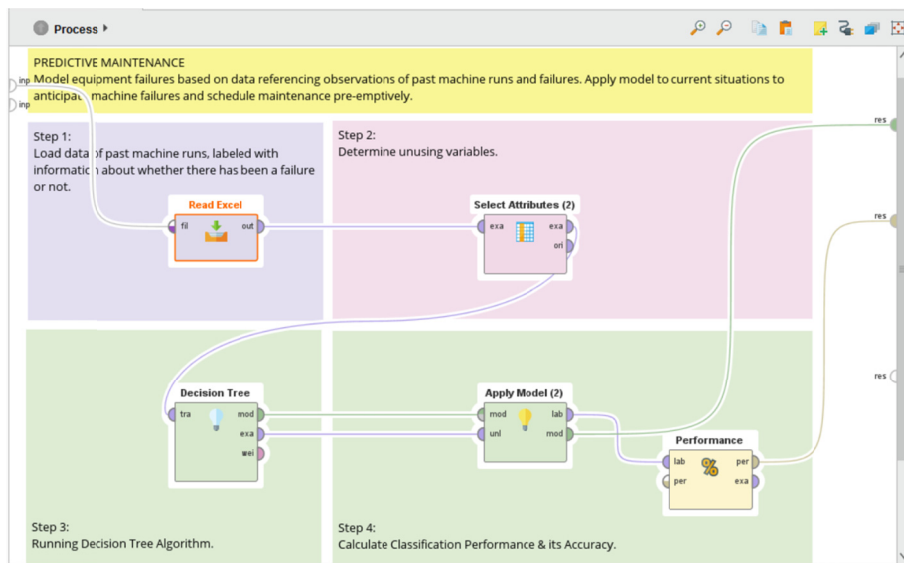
Process ▸

PREDICTIVE MAINTENANCE
Model equipment failures based on data referencing observations of past machine runs and failures. Apply model to current situations to anticipate machine failures and schedule maintenance pre-emptively.

inp
inp

Step 1:
Load data of past machine runs, labeled with information about whether there has been a failure or not.

Read Excel
fil
out

Step 2:
Determine unusing variables.

Select Attributes (2)
exa
exa
ori

res
res
res

Decision Tree
tra
mod
exa
wei

Apply Model (2)
mod
unl
lab
mod

Performance
lab
per
per
exa

Step 3:
Running Decision Tree Algorithm.

Step 4:
Calculate Classification Performance & its Accuracy.